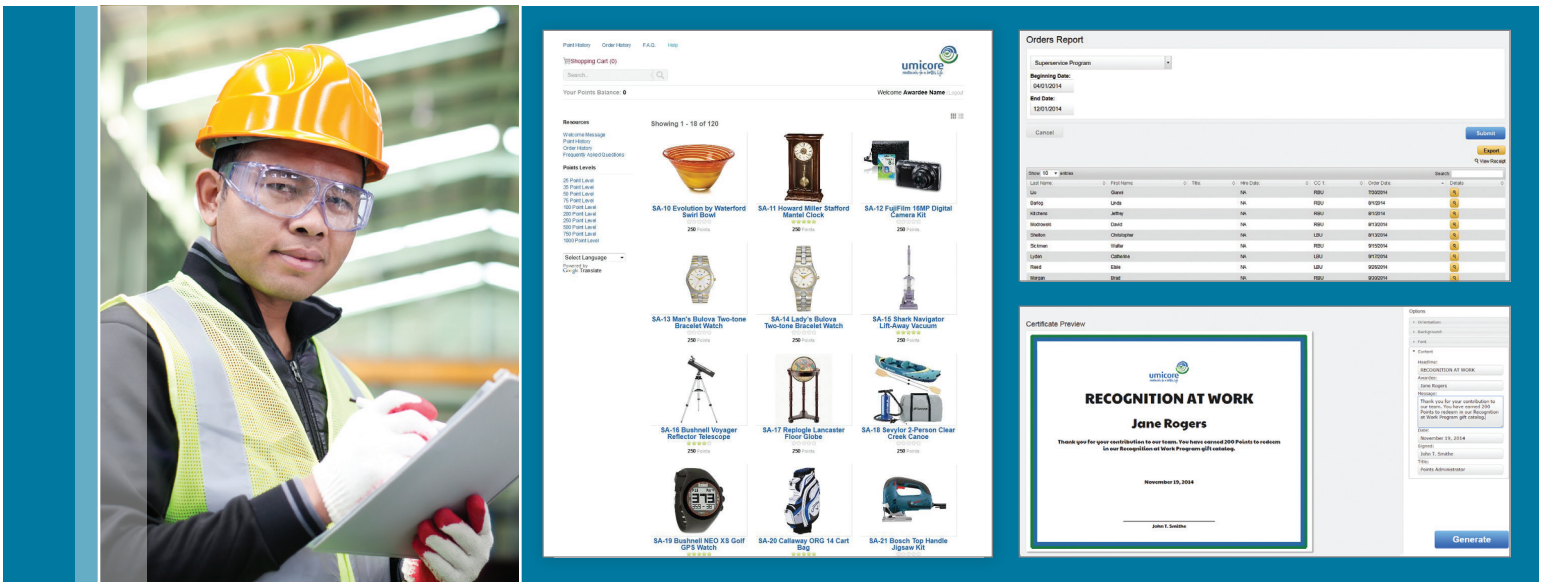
Point History Order History F.A.Q. Help

Shopping Cart (0)

Search...

Your Points Balance: 0

Welcome Awardee Name Logout

umicore

Resources
Welcome Message
Point History
Order History
Frequently Asked Questions

Points Levels
25 Point Level
35 Point Level
50 Point Level
75 Point Level
100 Point Level
200 Point Level
250 Point Level
500 Point Level
750 Point Level
1000 Point Level

Select Language
Powered by Google Translate

Showing 1 - 18 of 120

SA-10 Evolution by Waterford Swirl Bowl
250 Points

SA-11 Howard Miller Stafford Mantel Clock
250 Points

SA-12 FujiFilm 16MP Digital Camera Kit
250 Points

SA-13 Man's Bulova Two-tone Bracelet Watch
250 Points

SA-14 Lady's Bulova Two-tone Bracelet Watch
250 Points

SA-15 Shark Navigator Lift-Away Vacuum
250 Points

SA-16 Bushnell Voyager Reflector Telescope
250 Points

SA-17 Replogle Lancaster Floor Globe
250 Points

SA-18 Sevylor 2-Person Clear Creek Canoe
250 Points

SA-19 Bushnell NEO XS Golf GPS Watch

SA-20 Callaway ORG 14 Cart Bag

SA-21 Bosch Top Handle Jigsaw Kit

Orders Report

Superservice Program

Beginning Date:
04/01/2014

End Date:
12/01/2014

Cancel

Submit

Export

View Receipt

Show 10 entries

Search:

| Last Name | First Name | Title | Hire Date | CC 1 | Order Date | Details |
|---|---|---|---|---|---|---|
| Liu | Gianni | | NA | RBU | 7/30/2014 | |
| Barbg | Linda | | NA | RBU | 8/1/2014 | |
| Kitchens | Jeffrey | | NA | RBU | 8/1/2014 | |
| Modrowski | David | | NA | RBU | 8/13/2014 | |
| Shelton | Christopher | | NA | LBU | 8/13/2014 | |
| Stickman | Walter | | NA | RBU | 9/15/2014 | |
| Lydon | Catherine | | NA | LBU | 9/17/2014 | |
| Reed | Elsie | | NA | LBU | 9/29/2014 | |
| Morgan | Brad | | NA | RBU | 9/30/2014 | |

Certificate Preview

umicore

RECOGNITION AT WORK

Jane Rogers

Thank you for your contribution to our team. You have earned 200 Points to redeem in our Recognition at Work Program gift catalog.

November 19, 2014

John T. Smithe

Options
Orientation
Background
Font
Content
Headline:
RECOGNITION AT WORK
Awardee:
Jane Rogers
Message:
Thank you for your contribution to our team. You have earned 200 Points to redeem in our Recognition at Work Program gift catalog.
Date:
November 19, 2014
Signed:
John T. Smithe
Title:
Points Administrator

Generate